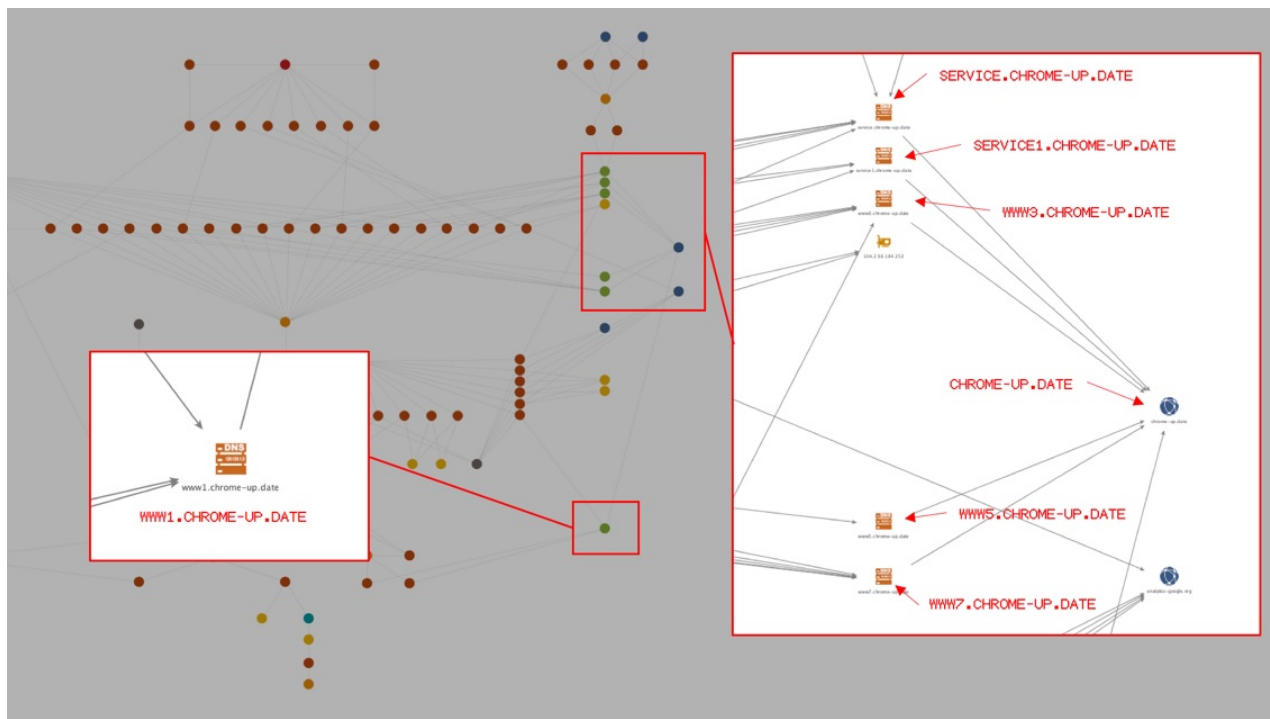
SERVICE.CHROME-UP.DATE

service.chrome-up.date

SERVICE1.CHROME-UP.DATE

service1.chrome-up.date

WWW3.CHROME-UP.DATE

www3.chrome-up.date

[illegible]

CHROME-UP.DATE

chrome-up.date

WWW5.CHROME-UP.DATE

www5.chrome-up.date

www7.chrome-up

WWW7.CHROME-UP.DATE

analytics-google.org

DNS

www1.chrome-up.date

WWW1.CHROME-UP.DATE